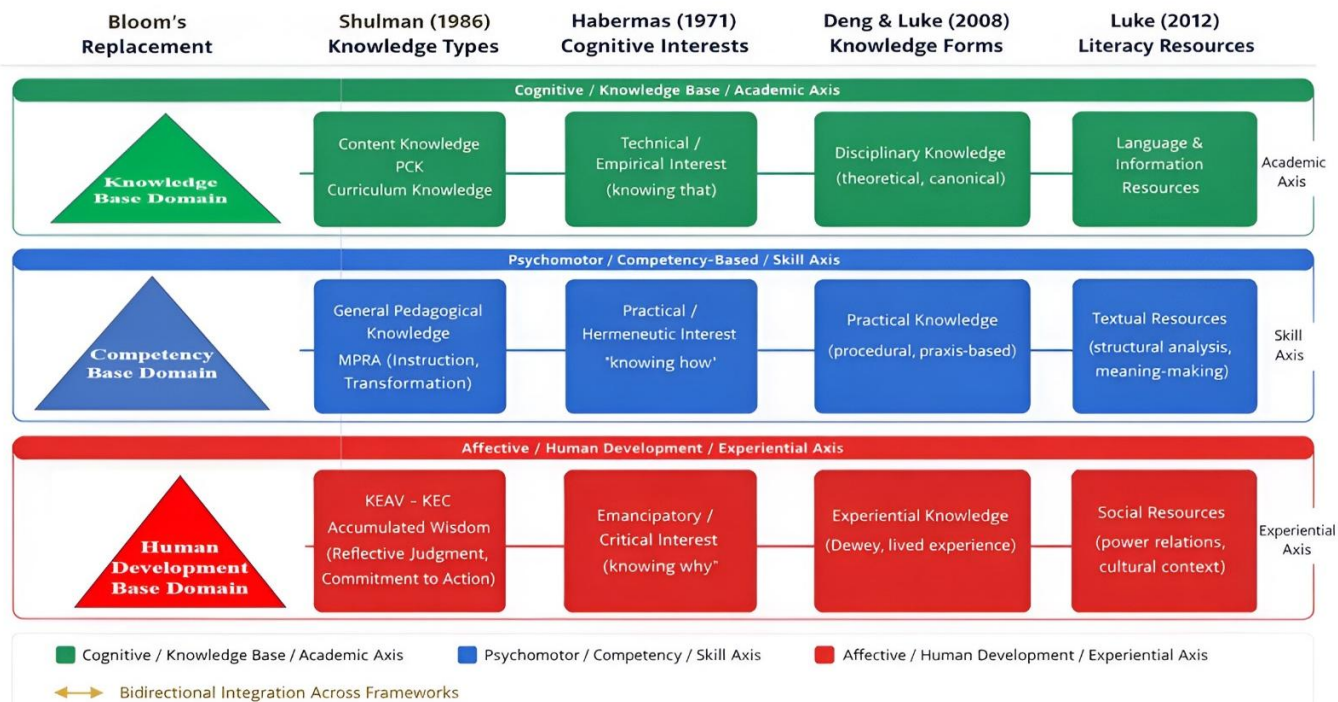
Bloom's Replacement

Shulman (1986) Knowledge Types

Habermas (1971) Cognitive Interests

Deng & Luke (2008) Knowledge Forms

Luke (2012) Literacy Resources

Cognitive / Knowledge Base / Academic Axis

Knowledge Base Domain

Content Knowledge PCK Curriculum Knowledge

Technical / Empirical Interest (knowing that)

Disciplinary Knowledge (theoretical, canonical)

Language & Information Resources

Academic Axis

Psychomotor / Competency-Based / Skill Axis

Competency Base Domain

General Pedagogical Knowledge MPRA (Instruction, Transformation)

Practical / Hermeneutic Interest "knowing how'

Practical Knowledge (procedural, praxis-based)

Textual Resources (structural analysis, meaning-making)

Skill Axis

Affective / Human Development / Experiential Axis

Human Development Base Domain

KEAV - KEC Accumulated Wisdom (Reflective Judgment, Commitment to Action)

Emancipatory / Critical Interest (knowing why"

Experiential Knowledge (Dewey, lived experience)

Social Resources (power relations, cultural context)

Experiential Axis

Cognitive / Knowledge Base / Academic Axis

Psychomotor / Competency / Skill Axis

Affective / Human Development / Experiential Axis

Bidirectional Integration Across Frameworks